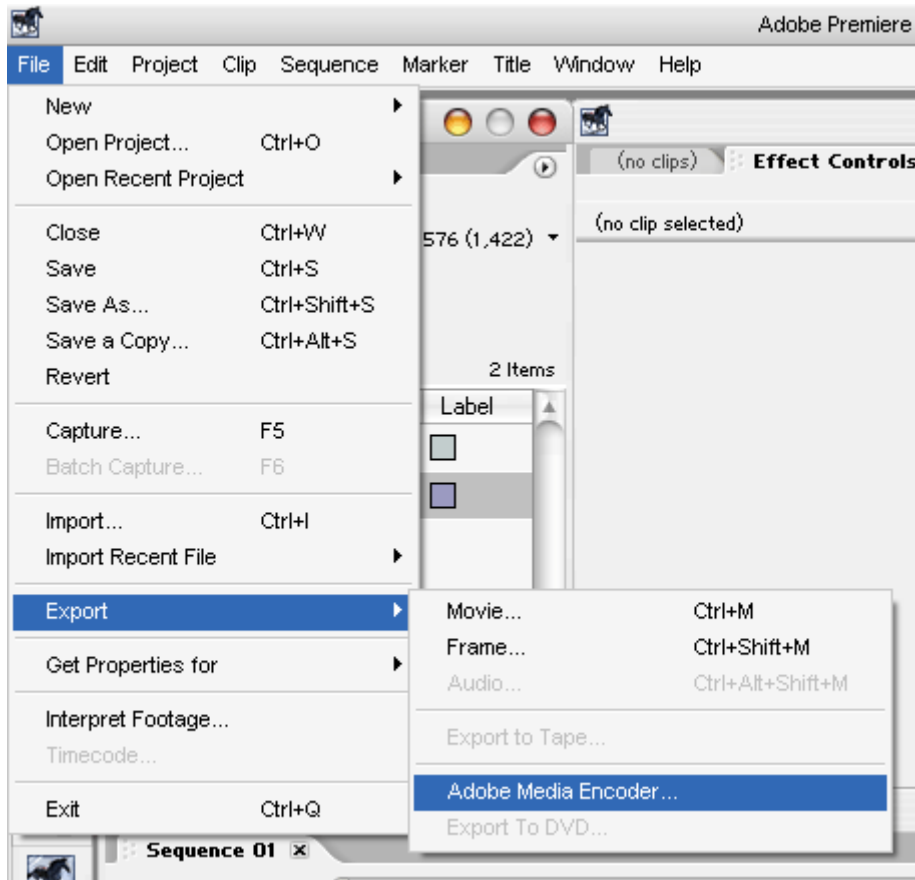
Adobe Premiere

File Edit Project Clip Sequence Marker Title Window Help

New
Open Project... Ctrl+O
Open Recent Project

Close Ctrl+W
Save Ctrl+S
Save As... Ctrl+Shift+S
Save a Copy... Ctrl+Alt+S
Revert

Capture... F5
Batch Capture... F6

Import... Ctrl+I
Import Recent File

Export

Get Properties for

Interpret Footage...
Timecode...

Exit Ctrl+Q

Movie... Ctrl+M
Frame... Ctrl+Shift+M
Audio... Ctrl+Alt+Shift+M

Export to Tape...

Adobe Media Encoder...
Export To DVD...

(no clips) Effect Controls
(no clip selected)

576 (1,422)
2 Items
Label

Sequence 01